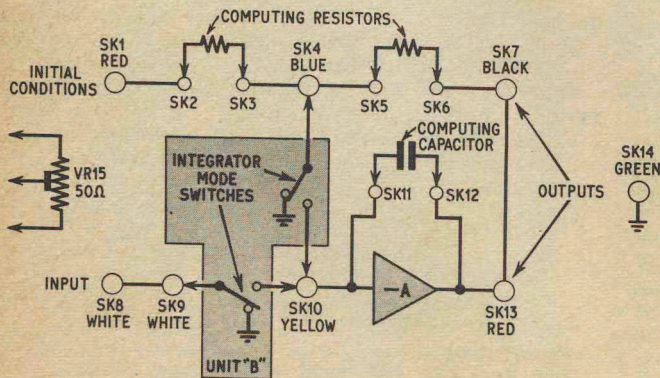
COMPUTING RESISTORS

SK1 RED

INITIAL CONDITIONS

SK2

SK3

SK4 BLUE

SK5

SK6

SK7 BLACK

COMPUTING CAPACITOR

VR15 50Ω

INTEGRATOR MODE SWITCHES

SK11

SK12

OUTPUTS

SK14 GREEN

INPUT

SK8 WHITE

SK9 WHITE

SK10 YELLOW

$-A$

SK13 RED

UNIT "B"